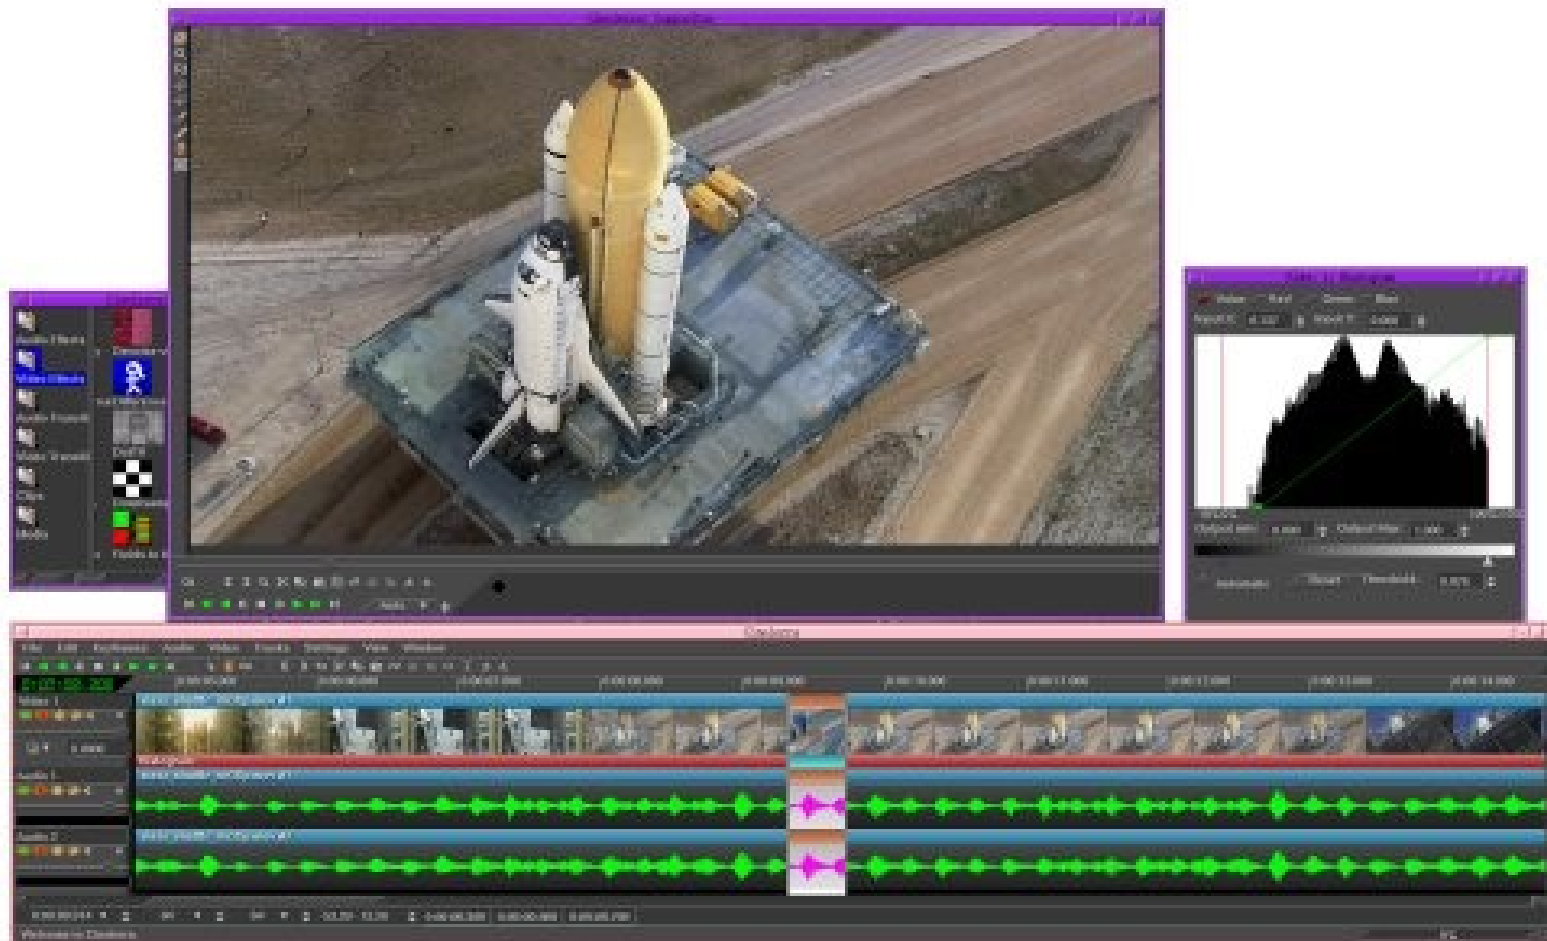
Cinelerra: Compositor

Audio Effects
Video Effects
Audio Transitions
Video Transitions
Clips
Media

Cinelerra

File Edit Keyframes Audio Video Tracks Settings View Window

0:00:08.208

Video 1
Audio 1
Audio 2

Welcome to Cinelerra

Video In: Histogram
Value Red Green Blue
Input X: Input Y:
Output min: Output Max:
Automatic Reset Threshold: